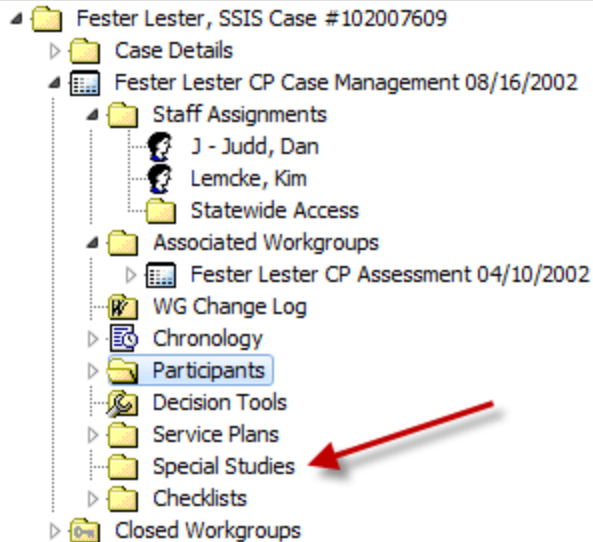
Fester Lester, SSIS Case #102007609
Case Details
Fester Lester CP Case Management 08/16/2002
Staff Assignments
J - Judd, Dan
Lemcke, Kim
Statewide Access
Associated Workgroups
Fester Lester CP Assessment 04/10/2002
WG Change Log
Chronology
Participants
Decision Tools
Service Plans
Special Studies
Checklists
Closed Workgroups